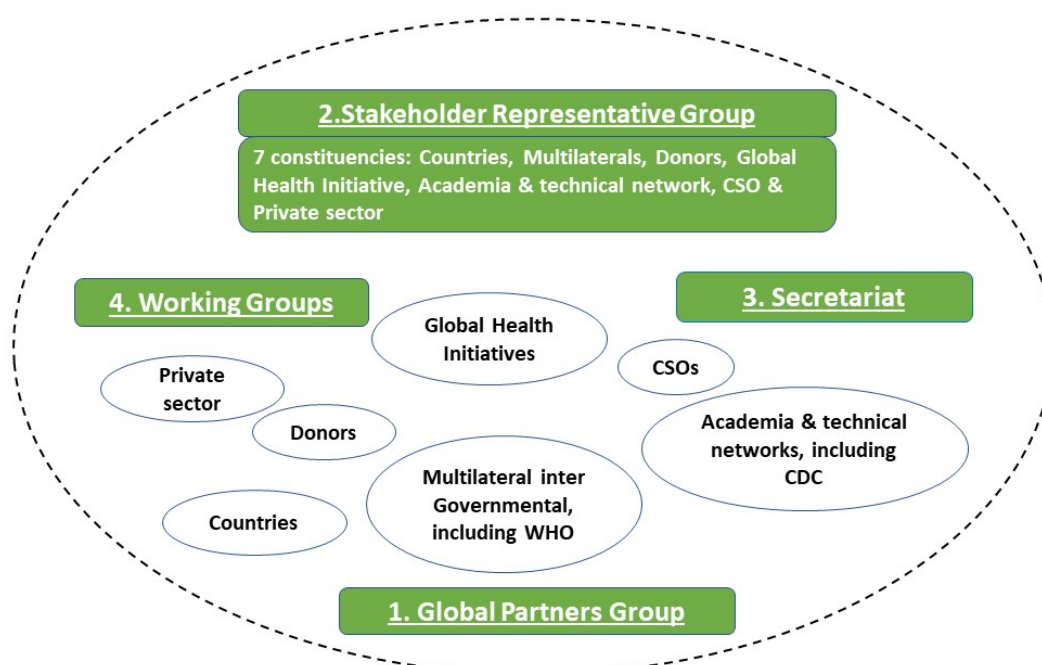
2.Stakeholder Representative Group

7 constituencies: Countries, Multilaterals, Donors, Global Health Initiative, Academia & technical network, CSO & Private sector

4. Working Groups

3. Secretariat

Global Health Initiatives

CSOs

Private sector

Donors

Academia & technical networks, including CDC

Multilateral inter Governmental, including WHO

Countries

1. Global Partners Group